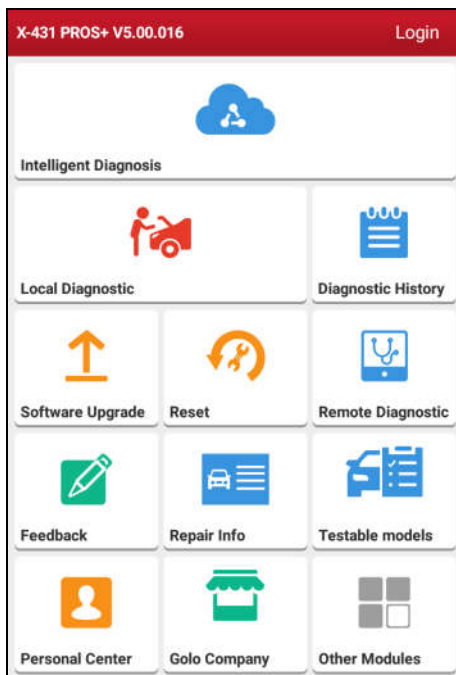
X-431 PROS+ V5.00.016

Login

Intelligent Diagnosis

Local Diagnostic

Diagnostic History

Software Upgrade

Reset

Remote Diagnostic

Feedback

Repair Info

Testable models

Personal Center

Golo Company

Other Modules